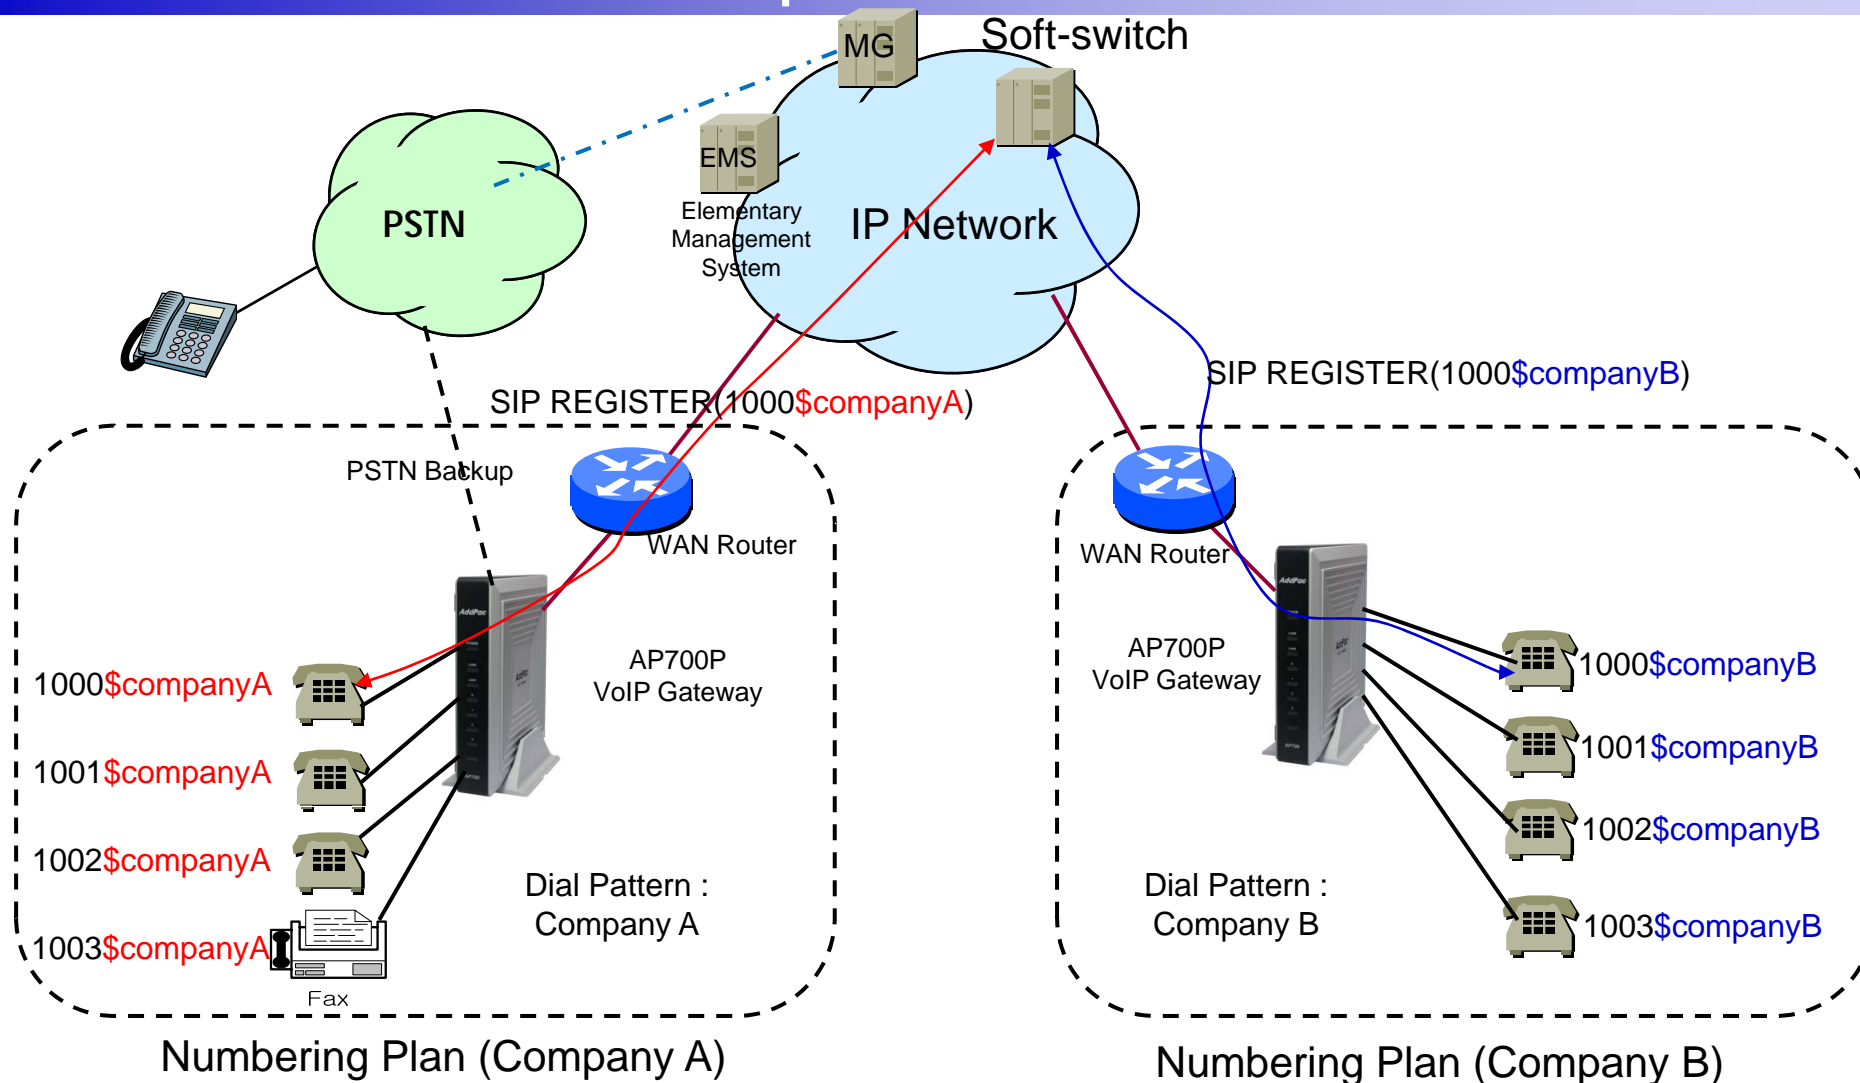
MG

Soft-switch

EMS

Elementary Management System

IP Network

PSTN

SIP REGISTER(1000$companyA)

SIP REGISTER(1000$companyB)

PSTN Backup

WAN Router

WAN Router

AP700P VoIP Gateway

AP700P VoIP Gateway

1000$companyA

1001$companyA

1002$companyA

1003$companyA

Fax

1000$companyB

1001$companyB

1002$companyB

1003$companyB

Dial Pattern : Company A

Dial Pattern : Company B

Numbering Plan (Company A)

Numbering Plan (Company B)